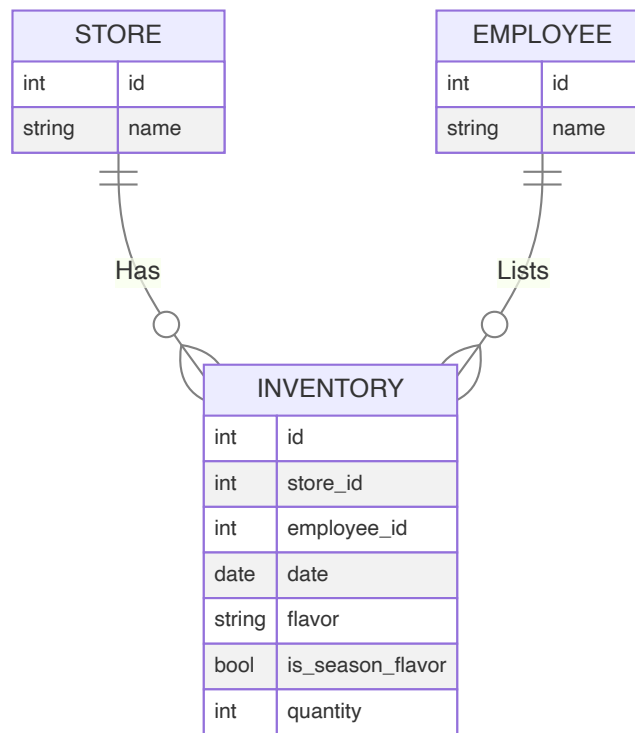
STORE

| int | id |
|---|---|
| string | name |

EMPLOYEE

| int | id |
|---|---|
| string | name |

Has

Lists

INVENTORY

| int | id |
|---|---|
| int | store_id |
| int | employee_id |
| date | date |
| string | flavor |
| bool | is_season_flavor |
| int | quantity |